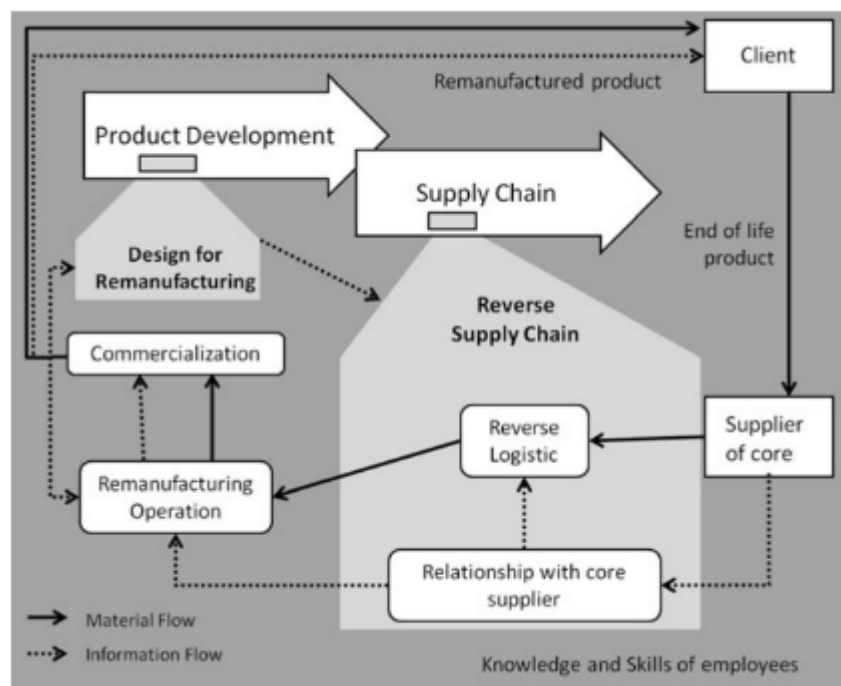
Client

Remanufactured product

Product Development

Supply Chain

End of life product

Design for Remanufacturing

Reverse Supply Chain

Commercialization

Supplier of core

Reverse Logistic

Remanufacturing Operation

Relationship with core supplier

Material Flow

Information Flow

Knowledge and Skills of employees